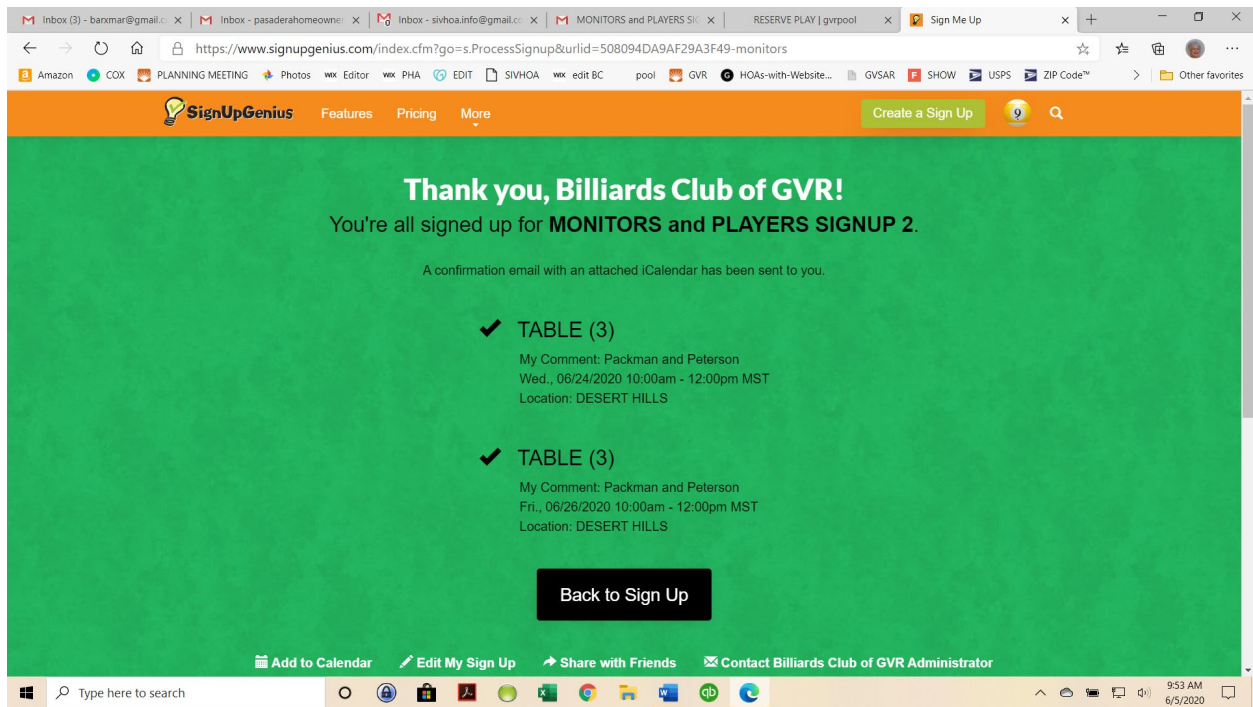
Inbox (3) - barxmar@gmail.co ×
Inbox - pasaderahomeowne ×
Inbox - sivhoa.info@gmail.co ×
MONITORS and PLAYERS SIG ×
RESERVE PLAY | gvrpool ×
Sign Me Up ×

https://www.signupgenius.com/index.cfm?go=s.ProcessSignup&urlid=508094DA9AF29A3F49-monitors

Amazon COX PLANNING MEETING Photos Editor PHA EDIT SIVHOA edit BC pool GVR HOAs-with-Website... GVSAR SHOW USPS ZIP Code™ Other favorites

SignUpGenius Features Pricing More Create a Sign Up 9

Thank you, Billiards Club of GVR!

You're all signed up for MONITORS and PLAYERS SIGNUP 2.

A confirmation email with an attached iCalendar has been sent to you.

TABLE (3)
My Comment: Packman and Peterson
Wed., 06/24/2020 10:00am - 12:00pm MST
Location: DESERT HILLS

TABLE (3)
My Comment: Packman and Peterson
Fri., 06/26/2020 10:00am - 12:00pm MST
Location: DESERT HILLS

Back to Sign Up

Add to Calendar Edit My Sign Up Share with Friends Contact Billiards Club of GVR Administrator

Type here to search

9:53 AM
6/5/2020